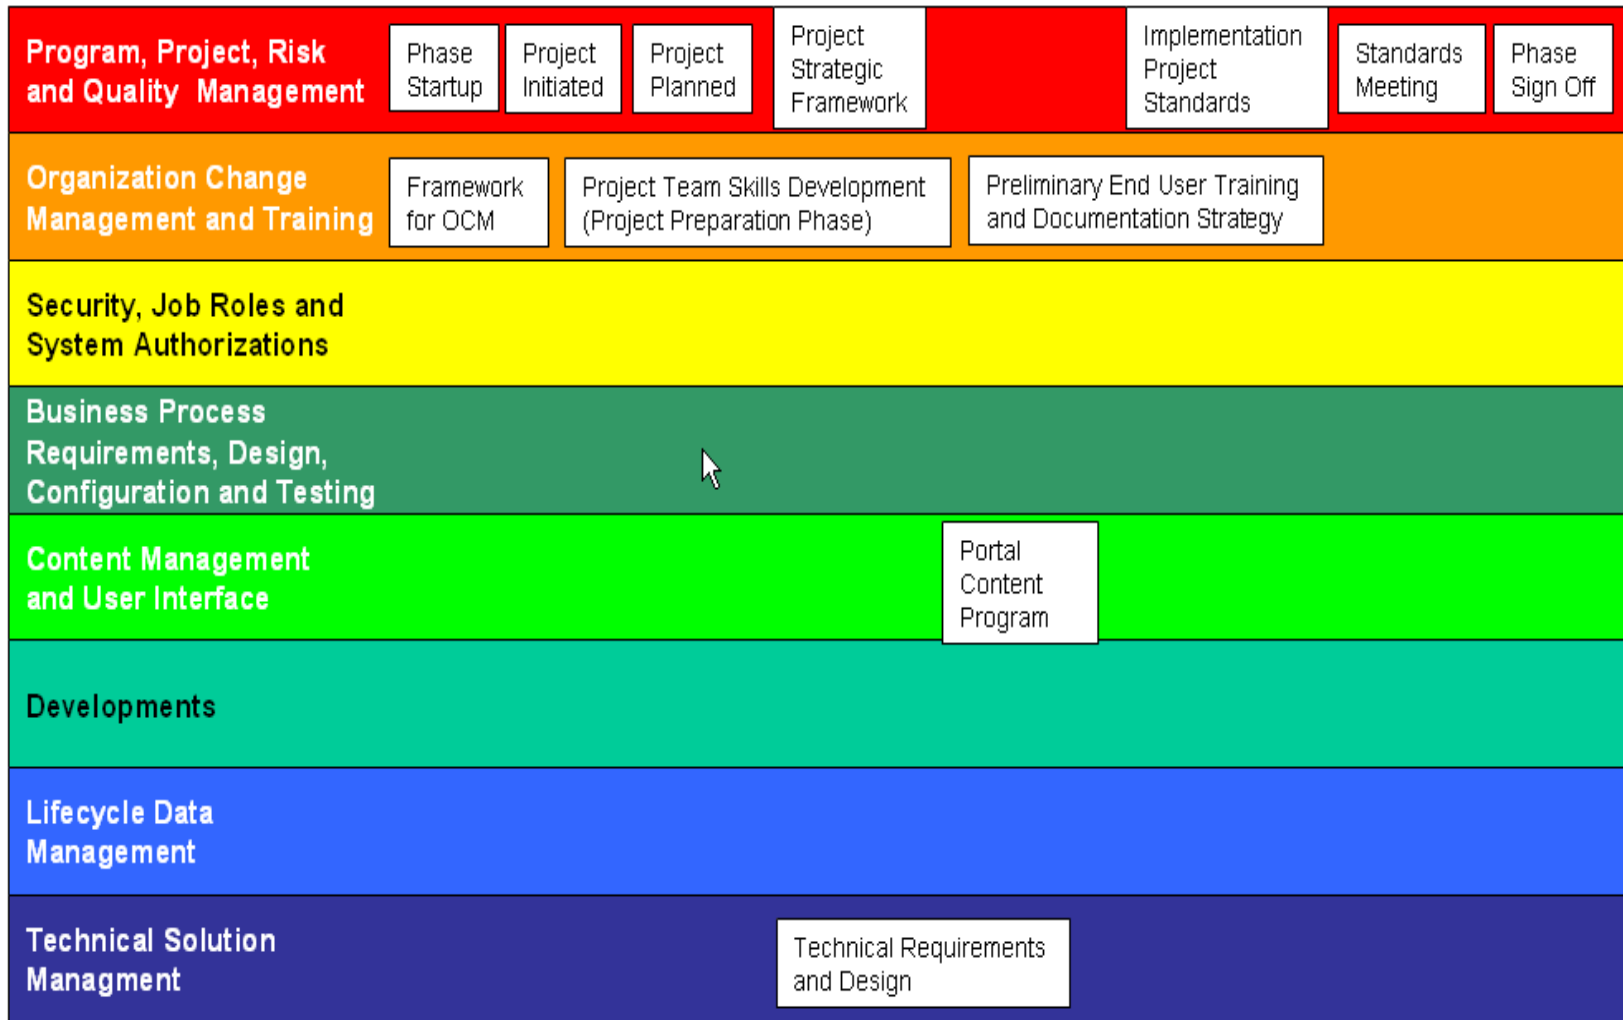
Program, Project, Risk and Quality Management

Phase Startup

Project Initiated

Project Planned

Project Strategic Framework

Implementation Project Standards

Standards Meeting

Phase Sign Off

Organization Change Management and Training

Framework for OCM

Project Team Skills Development (Project Preparation Phase)

Preliminary End User Training and Documentation Strategy

Security, Job Roles and System Authorizations

Business Process Requirements, Design, Configuration and Testing

Content Management and User Interface

Portal Content Program

Developments

Lifecycle Data Management

Technical Solution Managment

Technical Requirements and Design